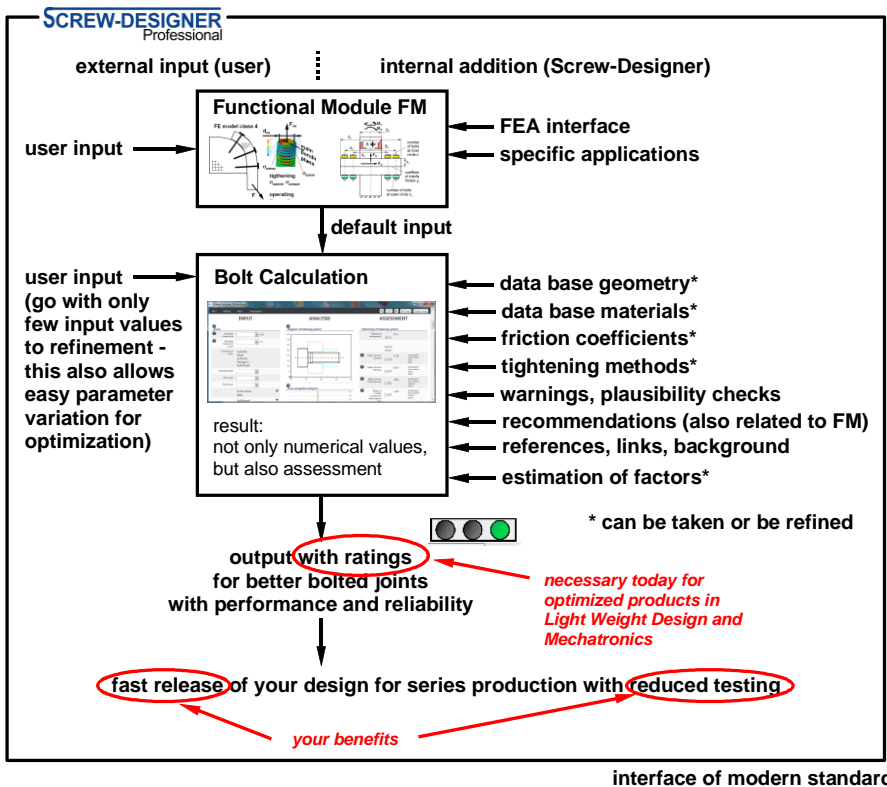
SCREW-DESIGNER
Professional

external input (user)

internal addition (Screw-Designer)

Functional Module FM

user input

FEA interface

specific applications

default input

user input
(go with only few input values to refinement - this also allows easy parameter variation for optimization)

Bolt Calculation

data base geometry*

data base materials*

friction coefficients*

tightening methods*

warnings, plausibility checks

recommendations (also related to FM)

references, links, background

estimation of factors*

result:
not only numerical values, but also assessment

* can be taken or be refined

output with ratings
for better bolted joints
with performance and reliability

necessary today for optimized products in Light Weight Design and Mechatronics

fast release of your design for series production with reduced testing

your benefits

interface of modern standard